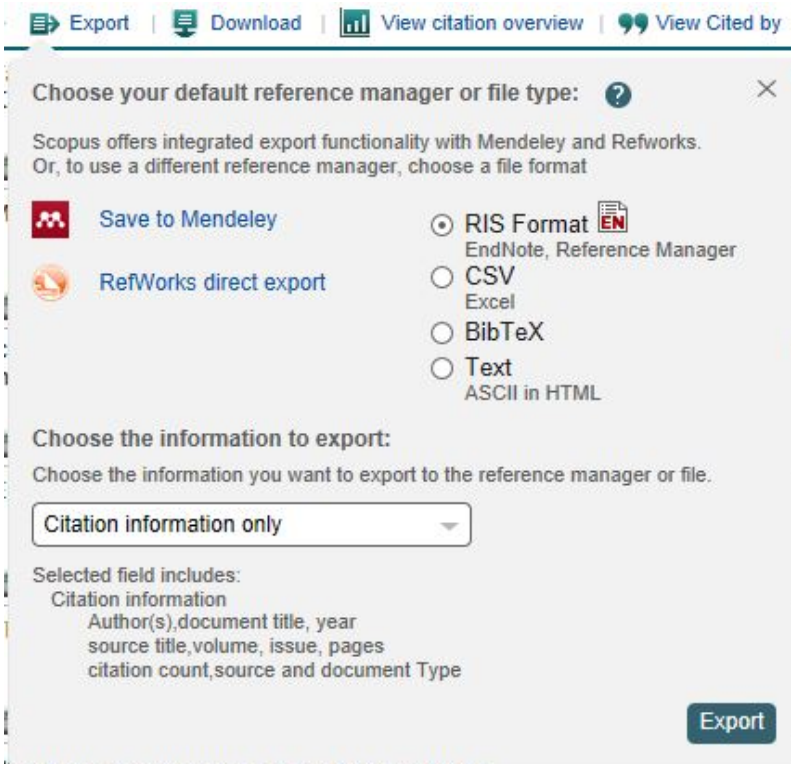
Export | Download | View citation overview | View Cited by

Choose your default reference manager or file type: ?

Scopus offers integrated export functionality with Mendeley and Refworks. Or, to use a different reference manager, choose a file format

Save to Mendeley

RefWorks direct export

RIS Format EN
EndNote, Reference Manager

CSV
Excel

BibTeX

Text
ASCII in HTML

Choose the information to export:

Choose the information you want to export to the reference manager or file.

Citation information only

Selected field includes:
Citation information
Author(s),document title, year
source title,volume, issue, pages
citation count,source and document Type

Export